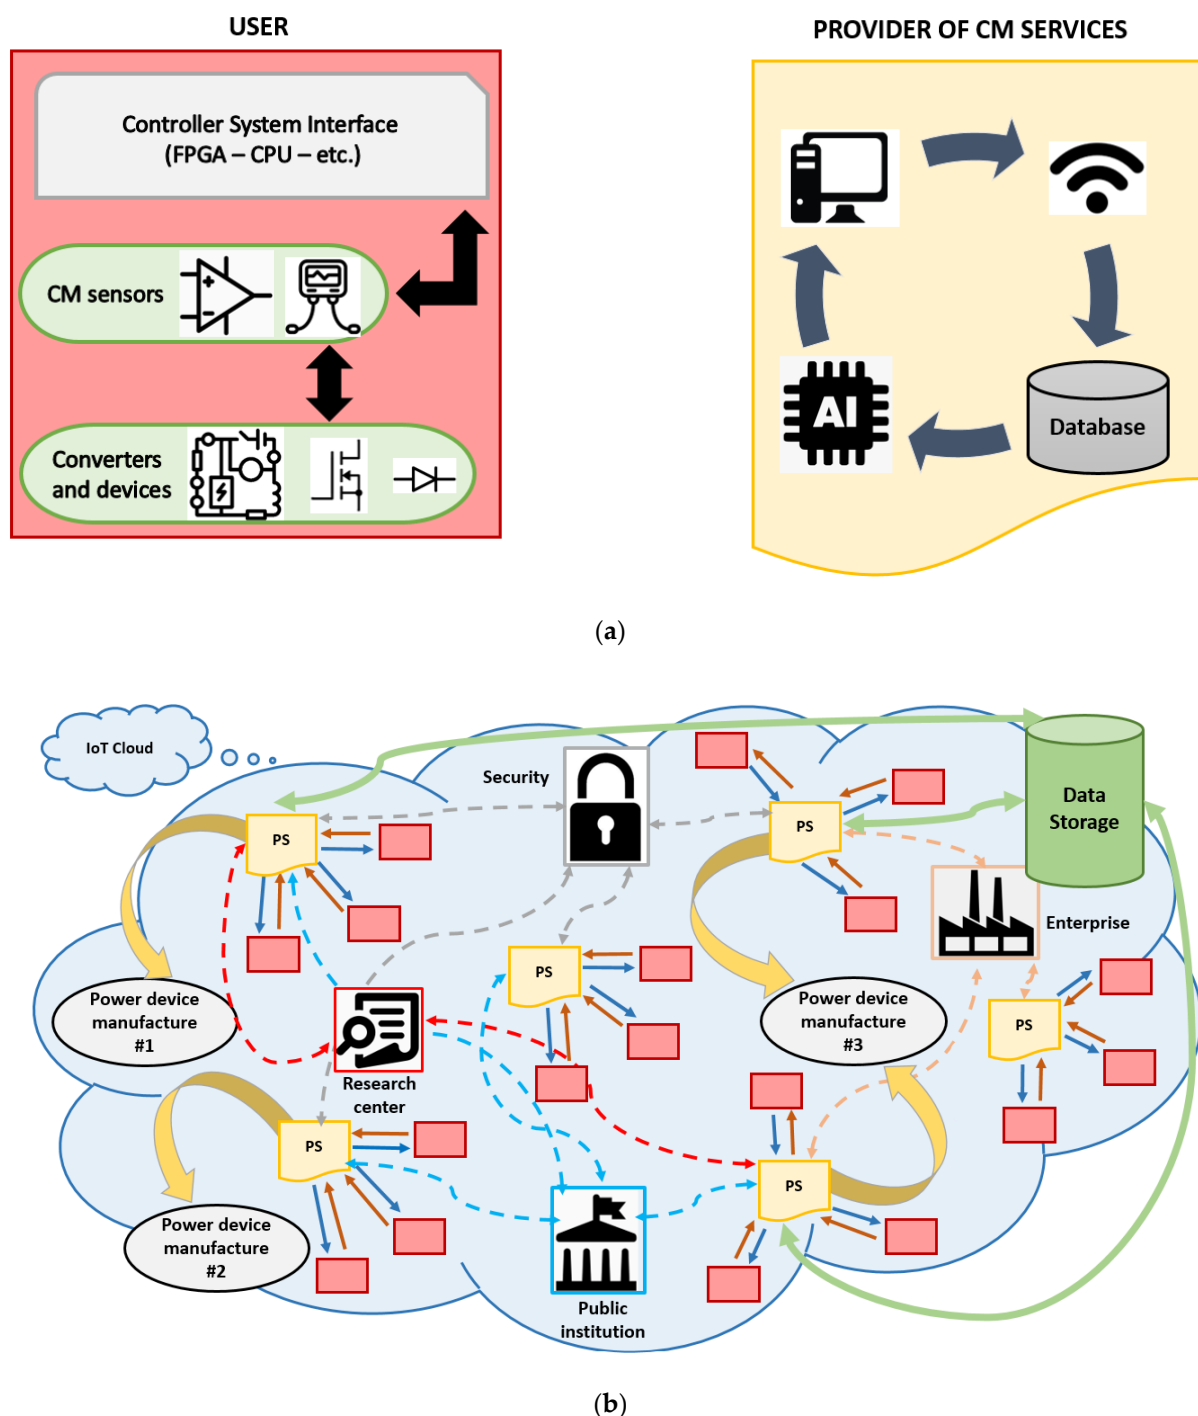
USER

Controller System Interface (FPGA – CPU – etc.)

CM sensors

Converters and devices

PROVIDER OF CM SERVICES

AI

Database

(a)

IoT Cloud

Security

Data Storage

PS

PS

PS

PS

PS

PS

Enterprise

Power device manufacture #1

Power device manufacture #3

Power device manufacture #2

Research center

Public institution

(b)